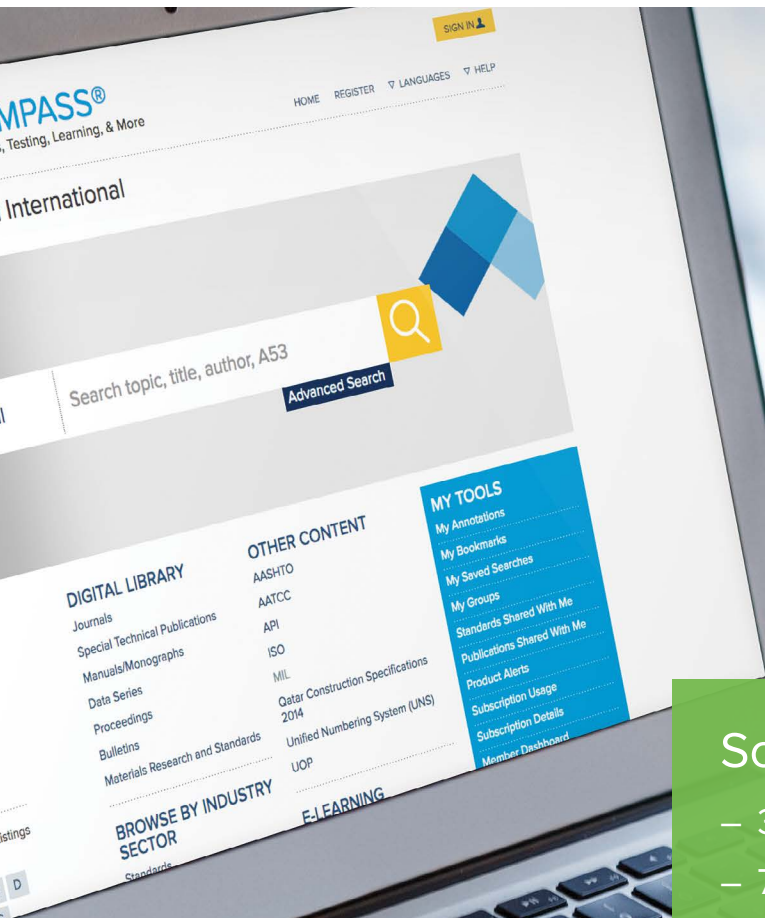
SIGN IN

MPASS®
, Testing, Learning, & More

HOME REGISTER ▽ LANGUAGES ▽ HELP

International

Search topic, title, author, A53

Advanced Search

DIGITAL LIBRARY
Journals
Special Technical Publications
Manuals/Monographs
Data Series
Proceedings
Bulletins
Materials Research and Standards

OTHER CONTENT
AASHTO
AATCC
API
ISO
MIL
Qatar Construction Specifications 2014
Unified Numbering System (UNS)
UOP

MY TOOLS
My Annotations
My Bookmarks
My Saved Searches
My Groups
Standards Shared With Me
Publications Shared With Me
Product Alerts
Subscription Usage
Subscription Details
Member Dashboard

BROWSE BY INDUSTRY SECTOR
Standards

E-LEARNING

istings

D

Sc
– 3
– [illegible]